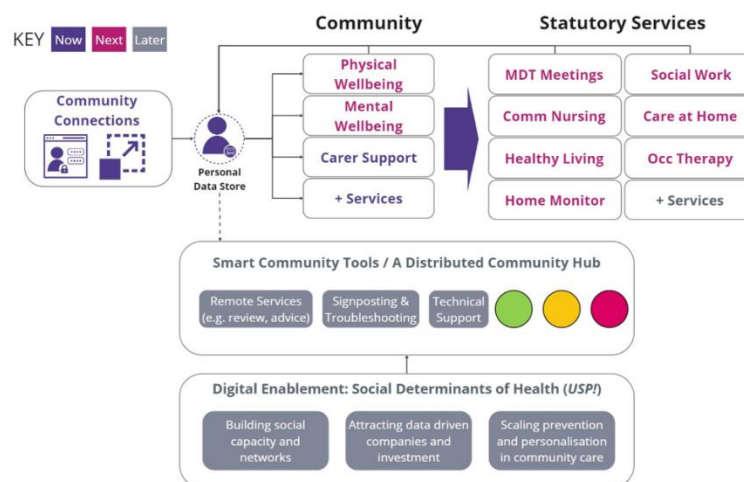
KEY Now Next Later

Community

Statutory Services

Community Connections

Personal Data Store

Physical Wellbeing

Mental Wellbeing

Carer Support

+ Services

MDT Meetings

Social Work

Comm Nursing

Care at Home

Healthy Living

Occ Therapy

Home Monitor

+ Services

Smart Community Tools / A Distributed Community Hub

Remote Services (e.g. review, advice)

Signposting & Troubleshooting

Technical Support

Digital Enablement: Social Determinants of Health (*USP!*)

Building social capacity and networks

Attracting data driven companies and investment

Scaling prevention and personalisation in community care